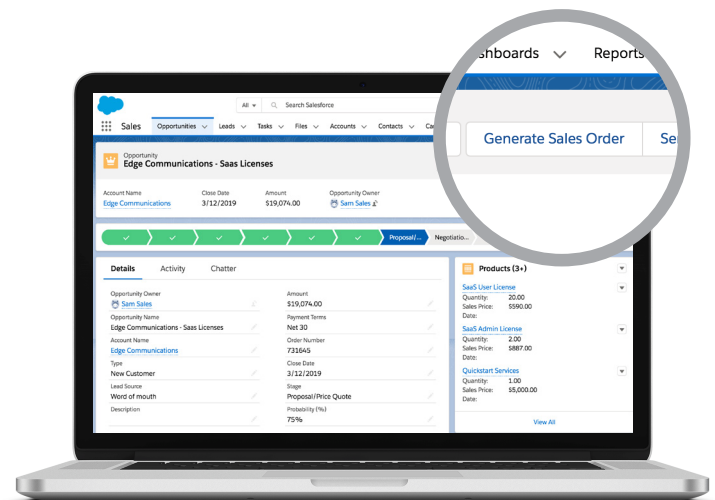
shboards Reports

Generate Sales Order Se

All Search Salesforce

Sales Opportunities Leads Tasks Files Accounts Contacts Ca

Opportunity
Edge Communications - Saas Licenses

Account Name
Edge Communications

Close Date
3/12/2019

Amount
$19,074.00

Opportunity Owner
Sam Sales

Proposal/... Negotiatio...

Details Activity Chatter

Opportunity Owner
Sam Sales

Amount
$19,074.00

Opportunity Name
Edge Communications - Saas Licenses

Payment Terms
Net 30

Account Name
Edge Communications

Order Number
731645

Type
New Customer

Close Date
3/12/2019

Lead Source
Word of mouth

Stage
Proposal/Price Quote

Description

Probability (%)
75%

Products (3+)

SaaS User License
Quantity: 20.00
Sales Price: $590.00
Date:

SaaS Admin License
Quantity: 2.00
Sales Price: $887.00
Date:

Quickstart Services
Quantity: 1.00
Sales Price: $5,000.00
Date:

View All